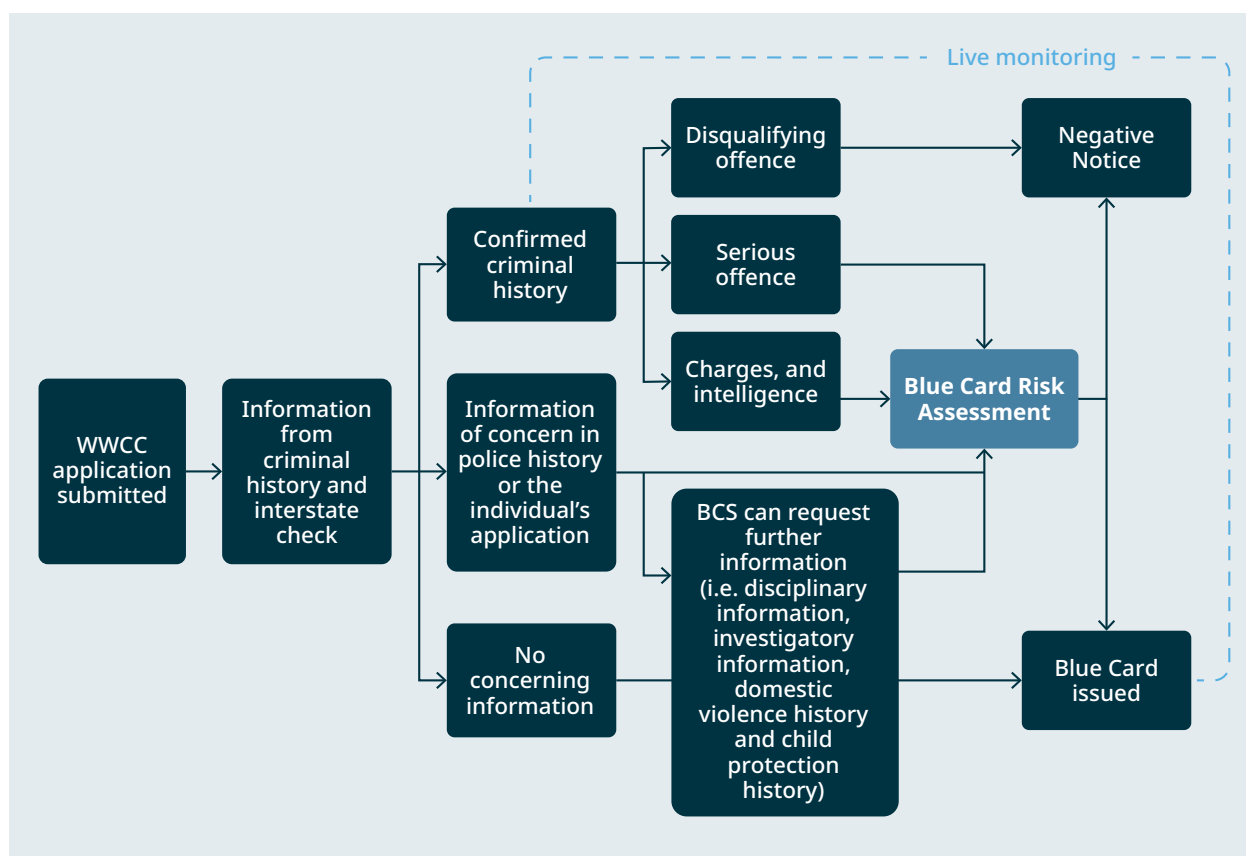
Live monitoring

WWCC application submitted

Information from criminal history and interstate check

Confirmed criminal history

Information of concern in police history or the individual's application

No concerning information

Disqualifying offence

Serious offence

Charges, and intelligence

BCS can request further information (i.e. disciplinary information, investigatory information, domestic violence history and child protection history)

Negative Notice

Blue Card Risk Assessment

Blue Card issued